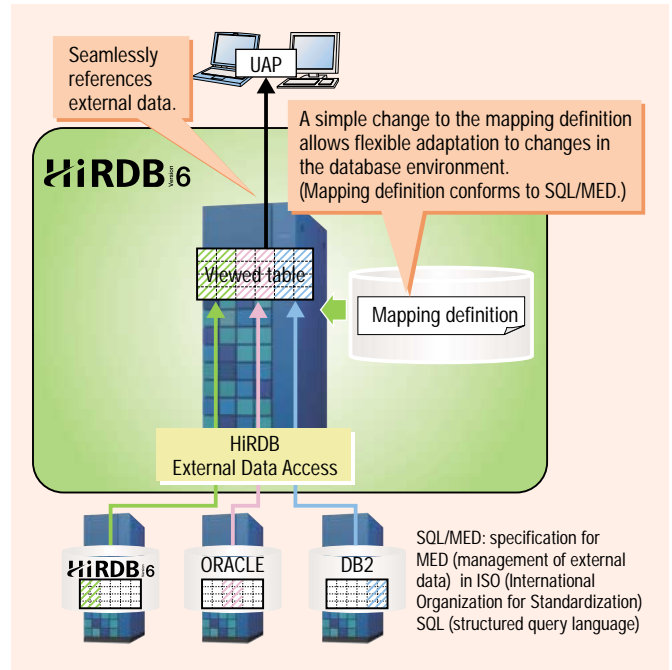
Seamlessly references external data.

UAP

A simple change to the mapping definition allows flexible adaptation to changes in the database environment.
(Mapping definition conforms to SQL/MED.)

HiRDB Version 6

Viewed table

Mapping definition

HiRDB
External Data Access

HiRDB 6

ORACLE

DB2

SQL/MED: specification for MED (management of external data) in ISO (International Organization for Standardization)
SQL (structured query language)